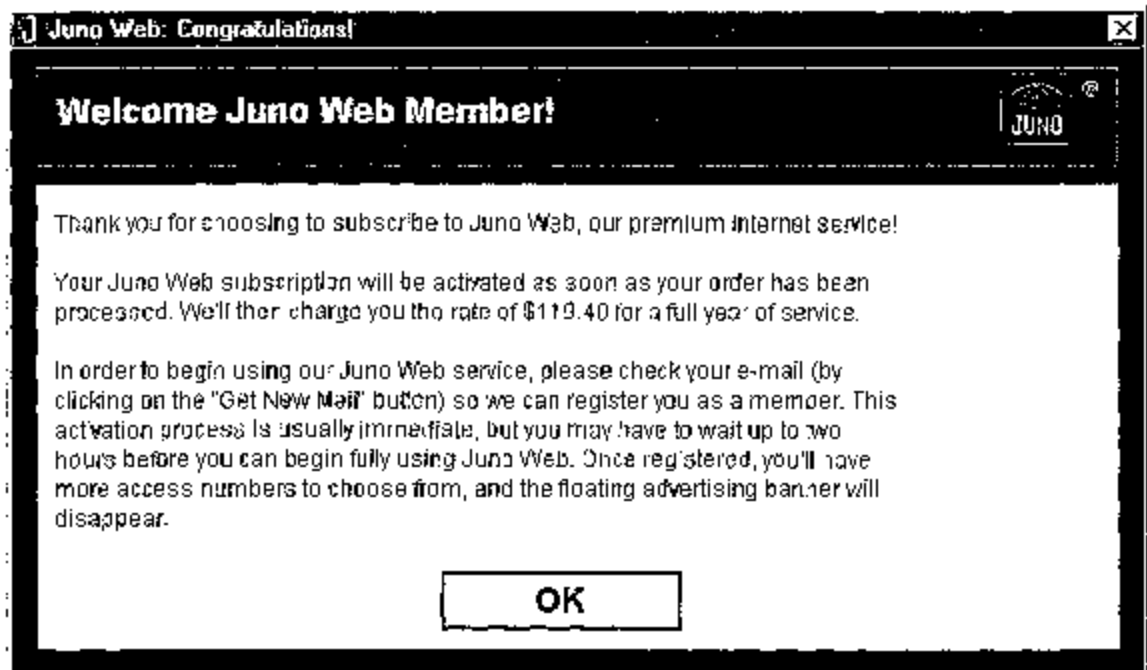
Juno Web: Congratulations!

Welcome Juno Web Member!

JUNO ®

Thank you for choosing to subscribe to Juno Web, our premium Internet service!

Your Juno Web subscription will be activated as soon as your order has been processed. We'll then charge you the rate of $119.40 for a full year of service.

In order to begin using our Juno Web service, please check your e-mail (by clicking on the "Get New Mail" button) so we can register you as a member. This activation process is usually immediate, but you may have to wait up to two hours before you can begin fully using Juno Web. Once registered, you'll have more access numbers to choose from, and the floating advertising banner will disappear.

OK